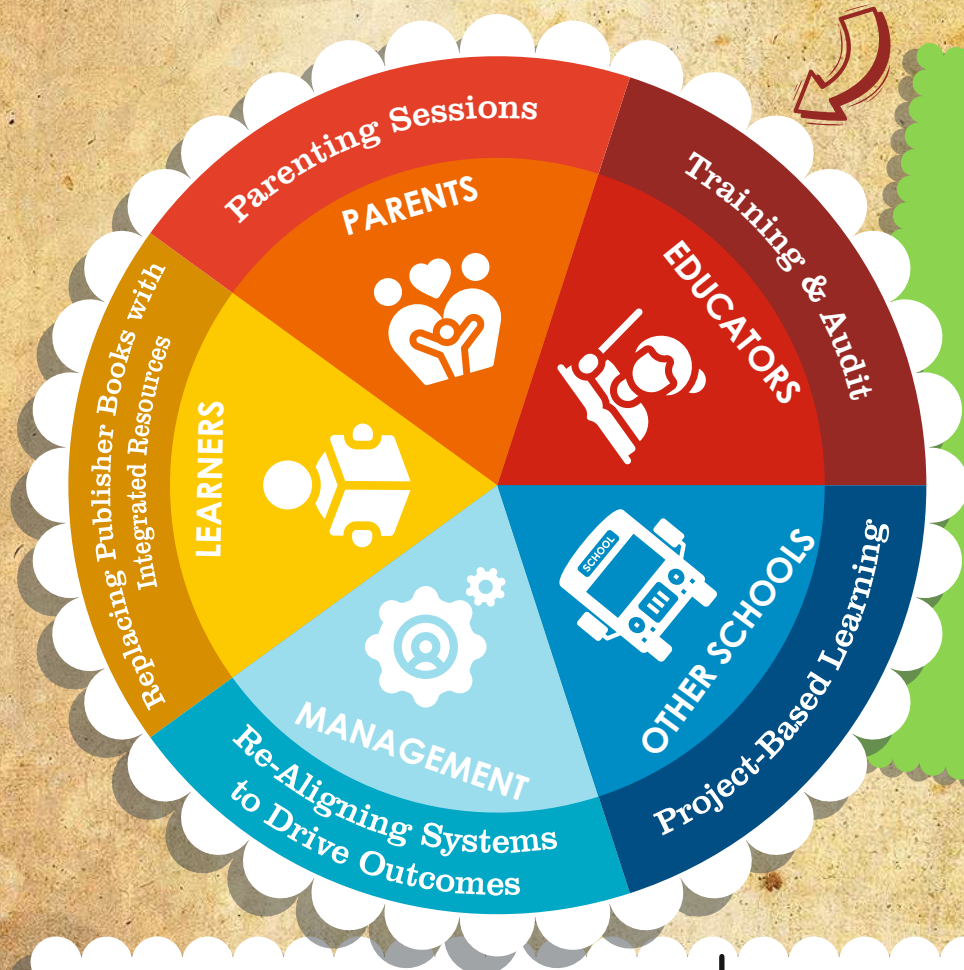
Parenting Sessions
PARENTS

Training & Audit
EDUCATORS

Project-Based Learning
OTHER SCHOOLS
SCHOOL

Re-Aligning Systems to Drive Outcomes
MANAGEMENT

Replacing Publisher Books with Integrated Resources
LEARNERS